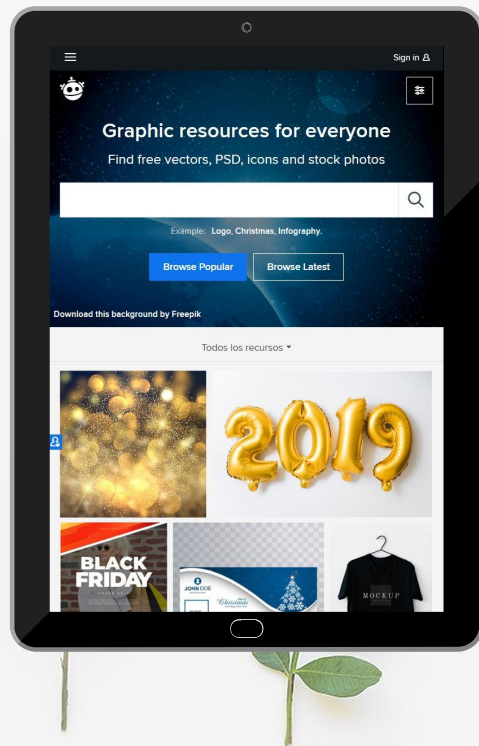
Sign in

Graphic resources for everyone

Find free vectors, PSD, icons and stock photos

Example: Logo, Christmas, Infography.

Browse Popular

Browse Latest

Download this background by Freepik

Todos los recursos

2019

BLACK FRIDAY

JOHN DOE

Christmas

MOCKUP